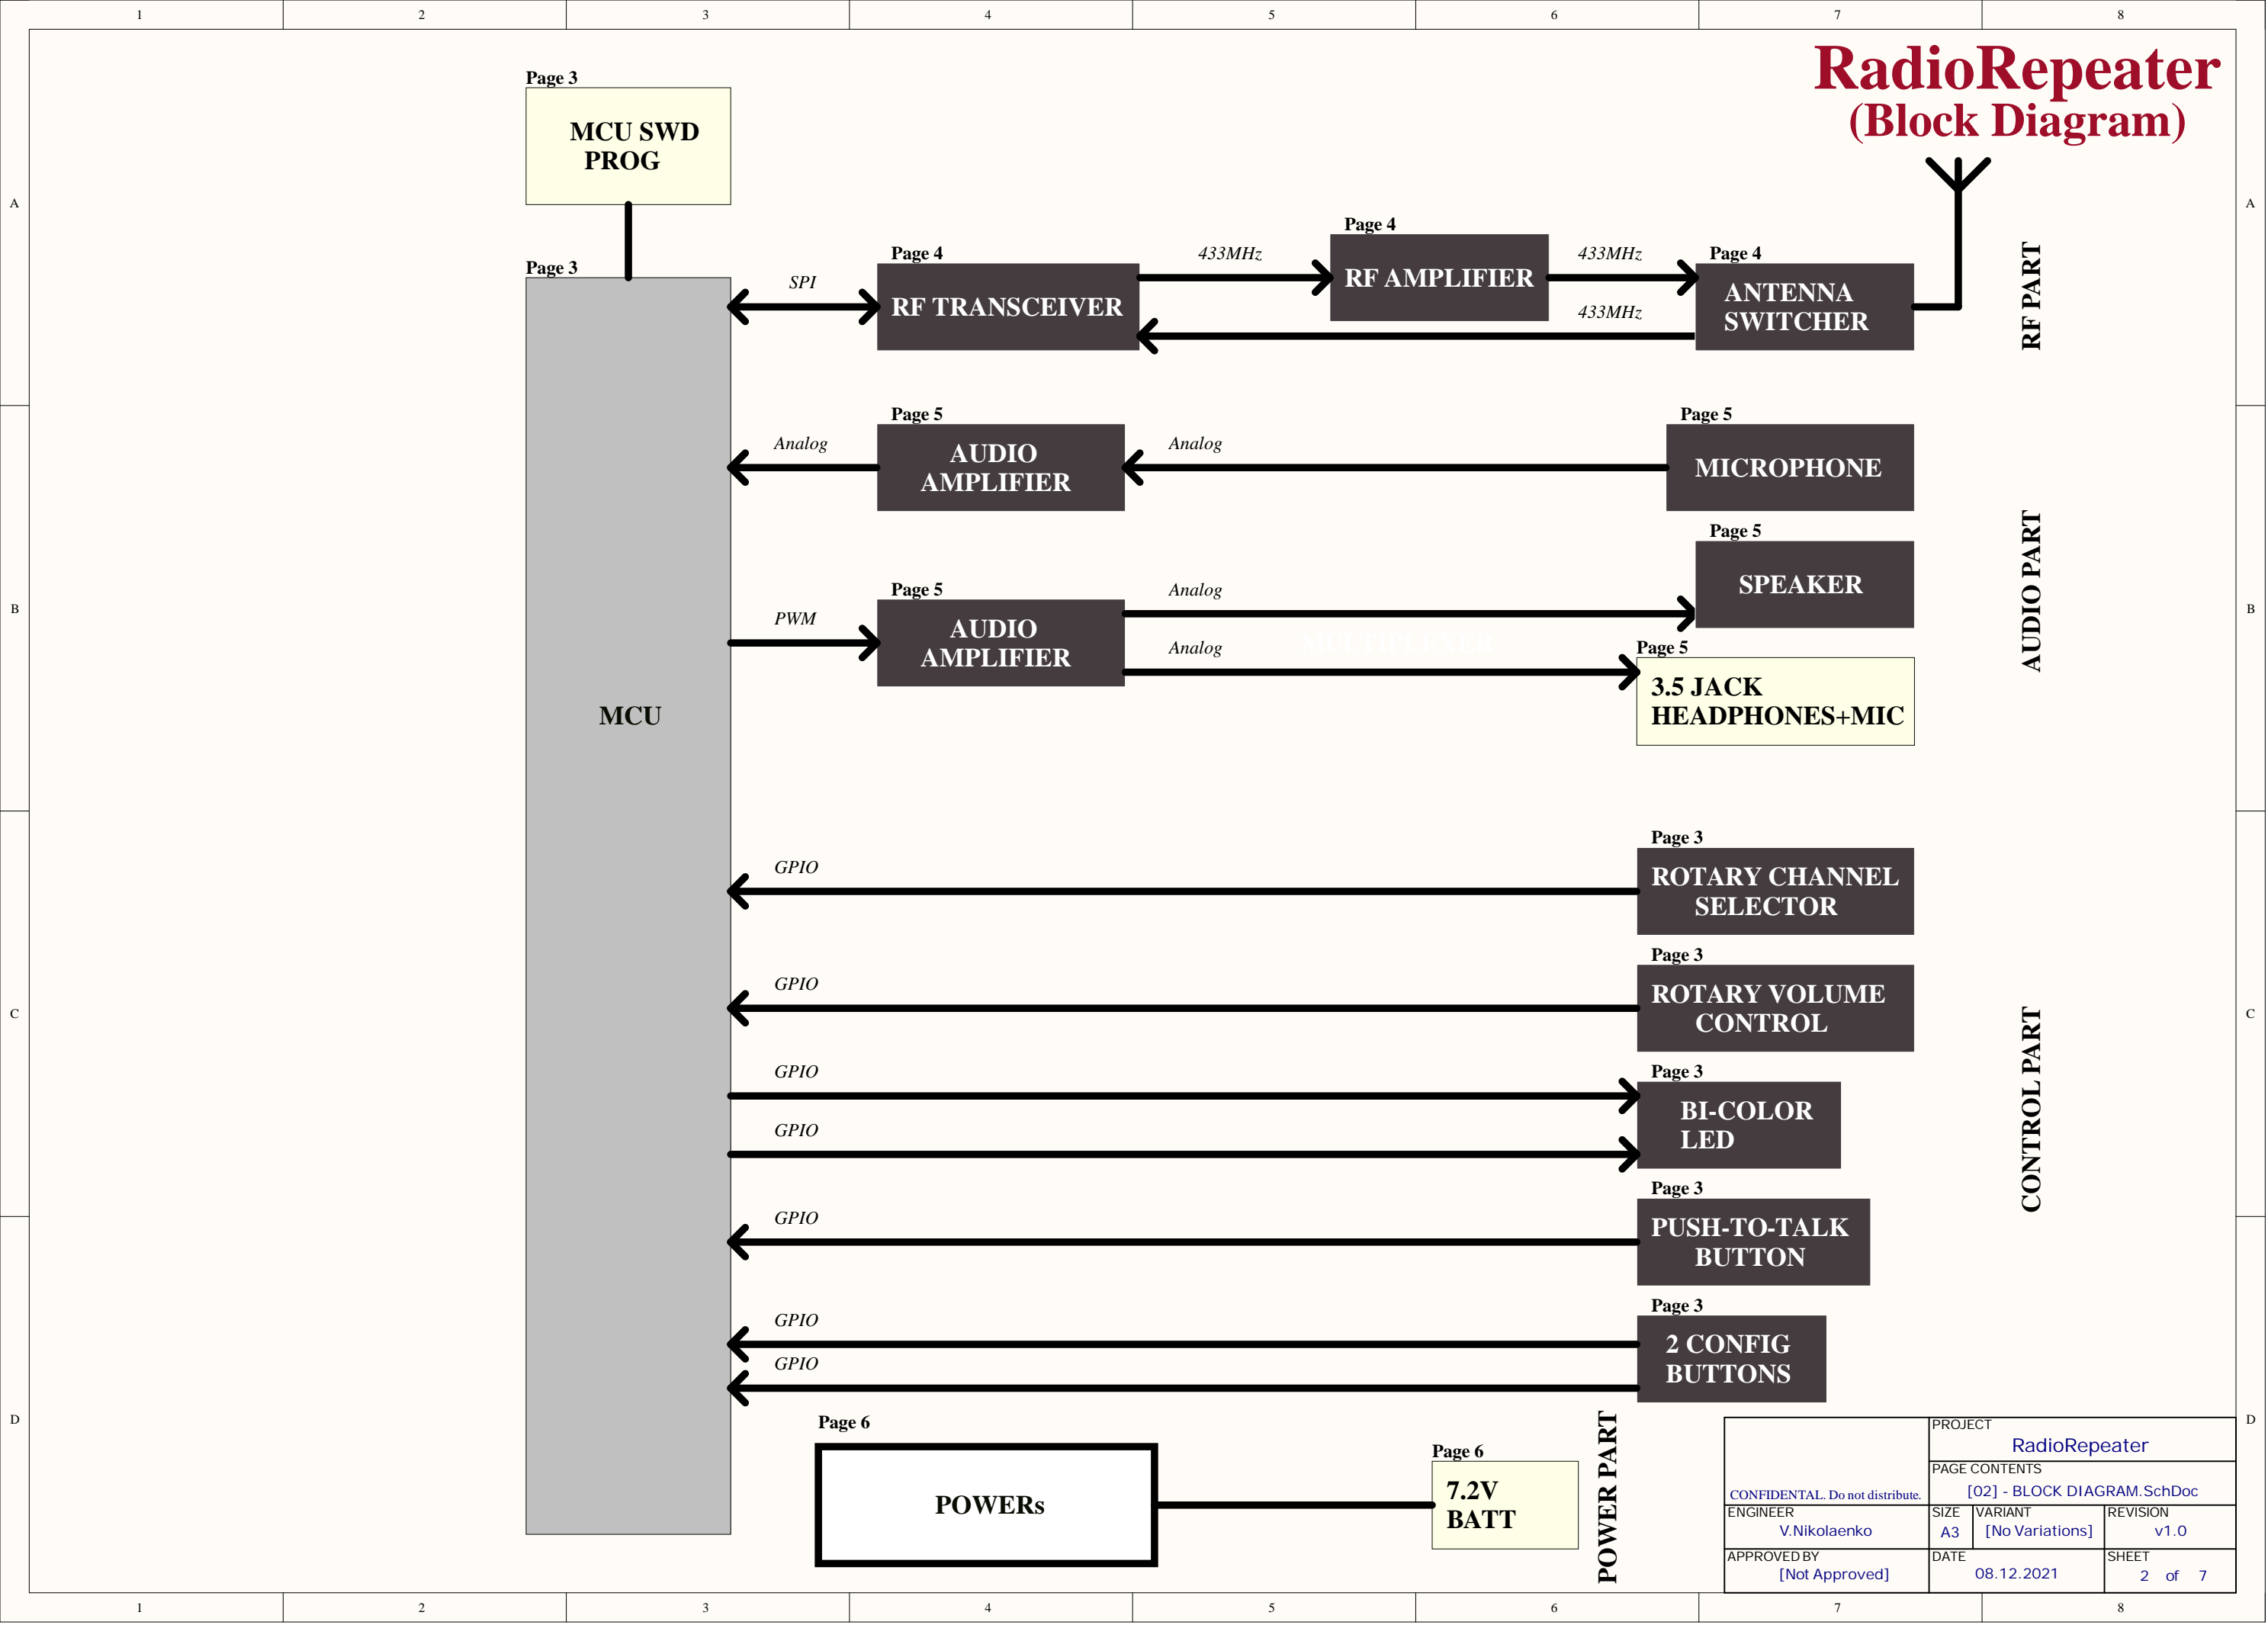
1 2 3 4 5 6 7 8

A B C D

RadioRepeater
(Block Diagram)

Page 3
MCU SWD PROG

Page 3
MCU

SPI

Page 4
RF TRANSCEIVER

433MHz

Page 4
RF AMPLIFIER

433MHz

433MHz

Page 4
ANTENNA SWITCHER

RF PART

Analog

Page 5
AUDIO AMPLIFIER

Analog

Page 5
MICROPHONE

Page 5
SPEAKER

AUDIO PART

PWM

Page 5
AUDIO AMPLIFIER

Analog

Analog

Page 5
3.5 JACK HEADPHONES+MIC

GPIO

Page 3
ROTARY CHANNEL SELECTOR

GPIO

Page 3
ROTARY VOLUME CONTROL

GPIO

GPIO

Page 3
BI-COLOR LED

CONTROL PART

GPIO

Page 3
PUSH-TO-TALK BUTTON

GPIO

GPIO

Page 3
2 CONFIG BUTTONS

Page 6
POWERs

Page 6
7.2V BATT

POWER PART

| CONFIDENTAL. Do not distribute. | PROJECT RadioRepeater | | |
|---|---|---|---|
| | PAGE CONTENTS [02] - BLOCK DIAGRAM.SchDoc | | |
| ENGINEER V.Nikolaenko | SIZE A3 | VARIANT [No Variations] | REVISION v1.0 |
| APPROVED BY [Not Approved] | DATE 08.12.2021 | | SHEET 2 of 7 |

1 2 3 4 5 6 7 8